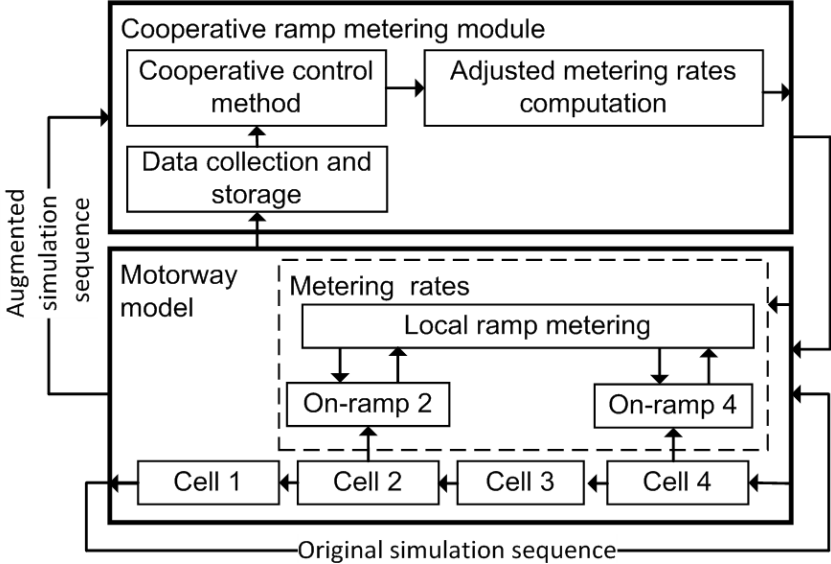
Cooperative ramp metering module

Cooperative control method

Adjusted metering rates computation

Data collection and storage

Augmented simulation sequence

Motorway model

Metering rates

Local ramp metering

On-ramp 2

On-ramp 4

Cell 1

Cell 2

Cell 3

Cell 4

Original simulation sequence